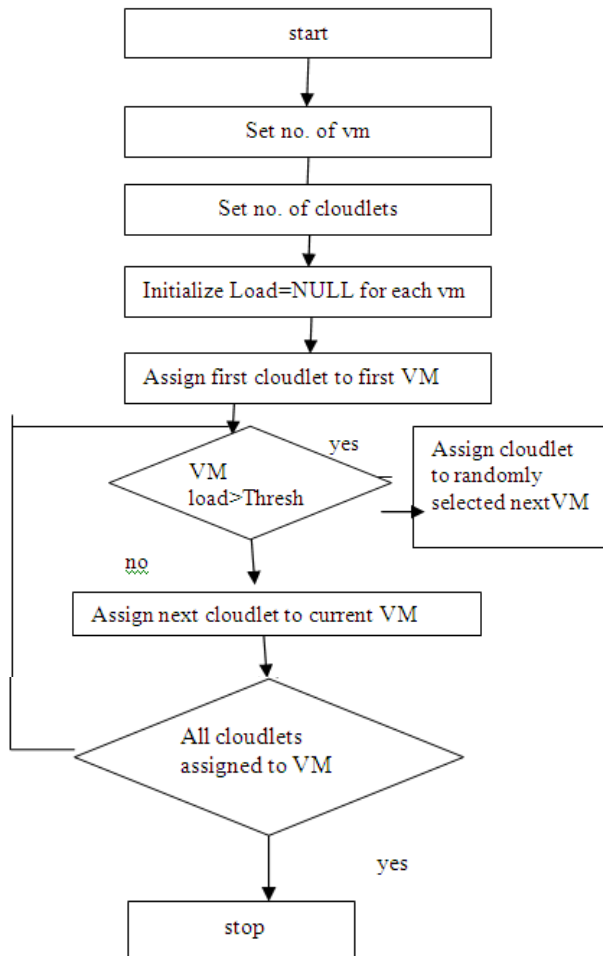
start

Set no. of vm

Set no. of cloudlets

Initialize Load=NULL for each vm

Assign first cloudlet to first VM

VM load>Thresh

yes

Assign cloudlet to randomly selected nextVM

no

Assign next cloudlet to current VM

All cloudlets assigned to VM

yes

stop